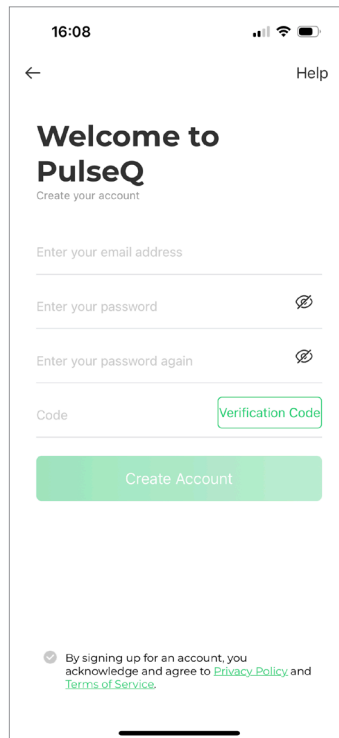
16:08

←

Help

Welcome to PulseQ

Create your account

Enter your email address

Enter your password

Enter your password again

Code

Verification Code

Create Account

By signing up for an account, you acknowledge and agree to Privacy Policy and Terms of Service.